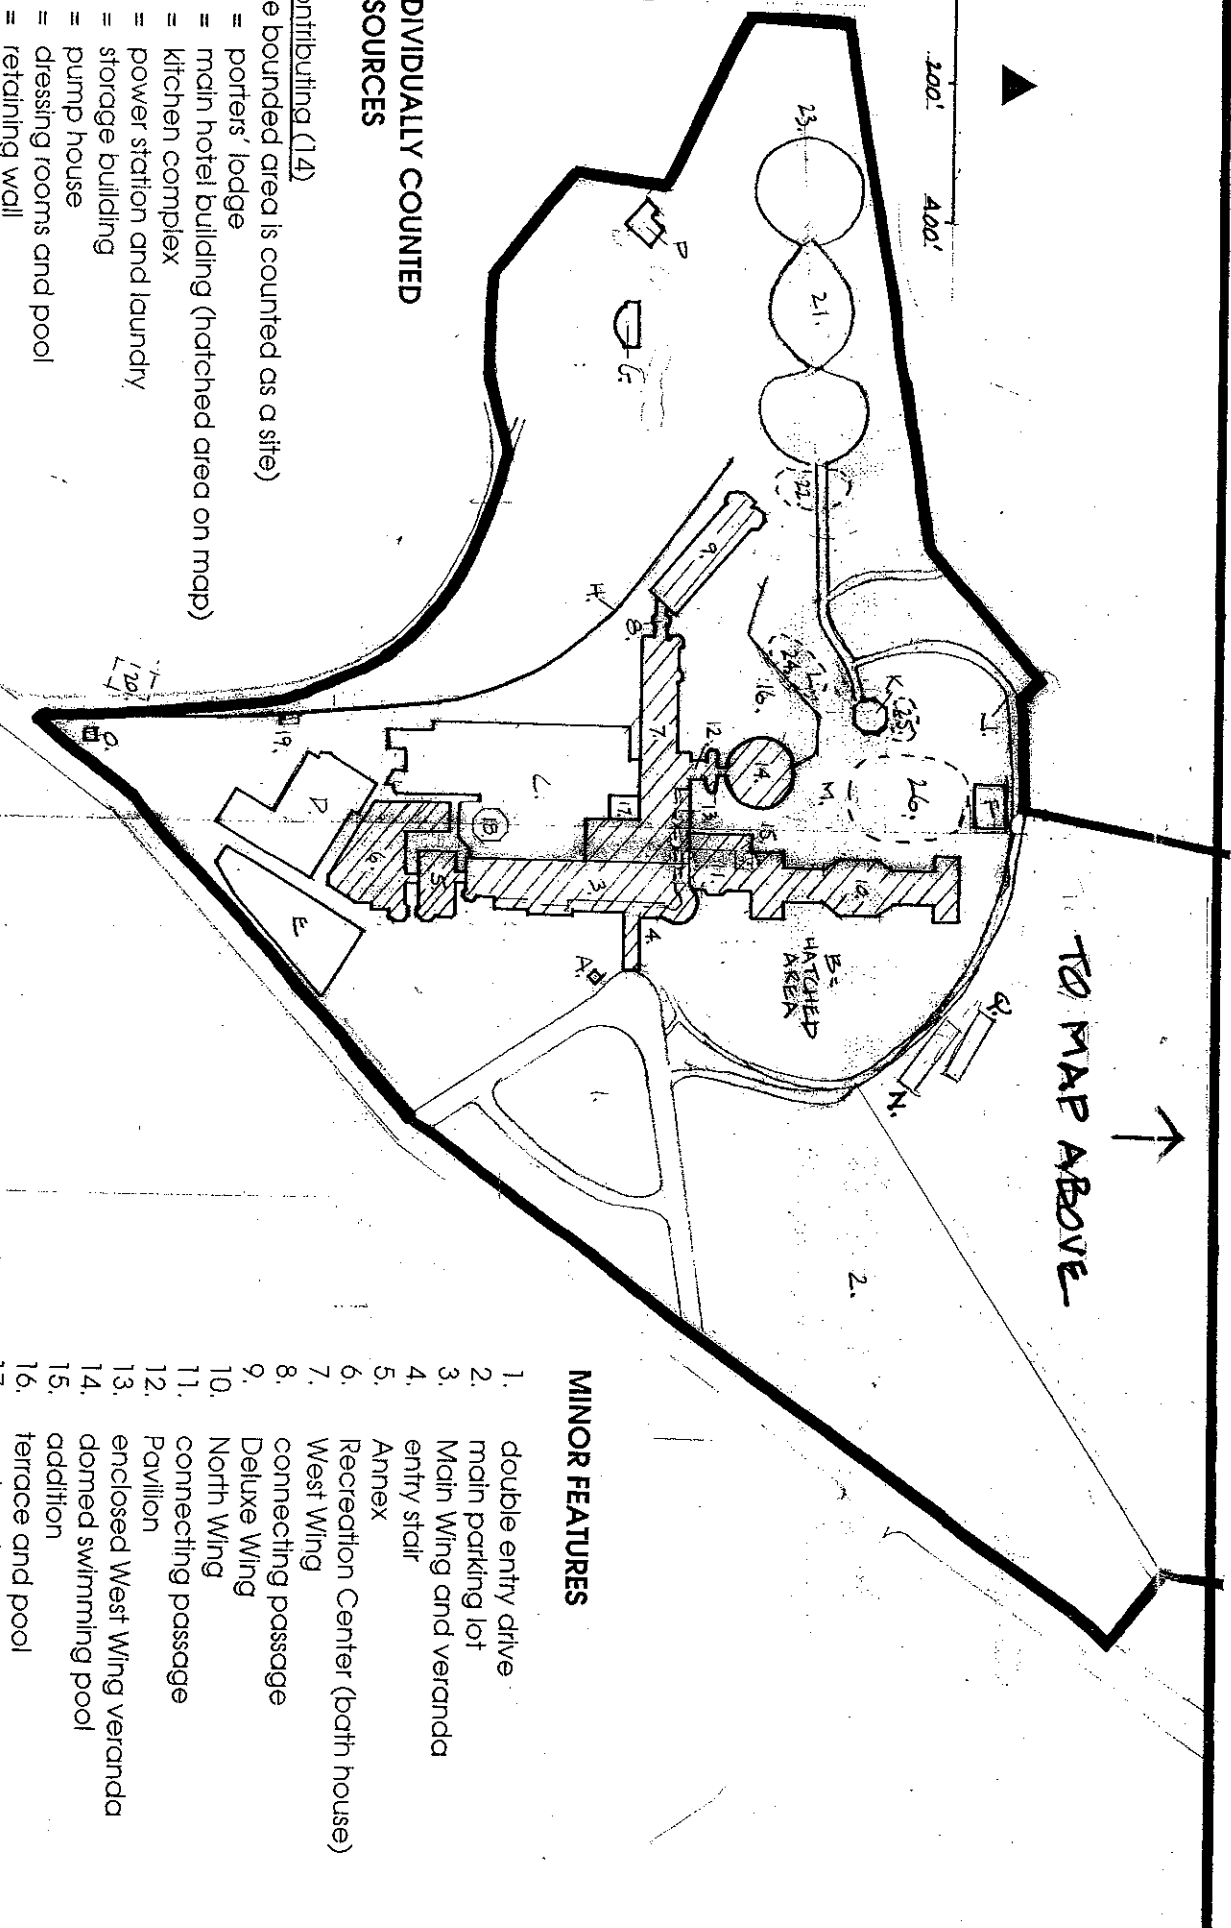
DIVIDUALLY COUNTED
SOURCES

ontributing (14)
e bounded area is counted as a site)
= porters' lodge
= main hotel building (hatched area on map)
= kitchen complex
= power station and laundry
= storage building
= pump house
= dressing rooms and pool
= retaining wall

200'
400'

TO MAP ABOVE

B: HATCHED AREA

23. 21. 22. 24. 25. 26. 16. 14. 12. 7. 8. 9. 17. 13. 15. 11. 10. 3. 4. 5. 6. 18. 19. 20. 2. 1.

A. C. D. E. F. G. H. I. J. K. L. M. N. P. Q.

MINOR FEATURES

1. double entry drive
2. main parking lot
3. Main Wing and veranda
4. entry stair
5. Annex
6. Recreation Center (bath house)
7. West Wing
8. connecting passage
9. Deluxe Wing
10. North Wing
11. connecting passage
12. Pavilion
13. enclosed West Wing veranda
14. domed swimming pool
15. addition
16. terrace and pool
17. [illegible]